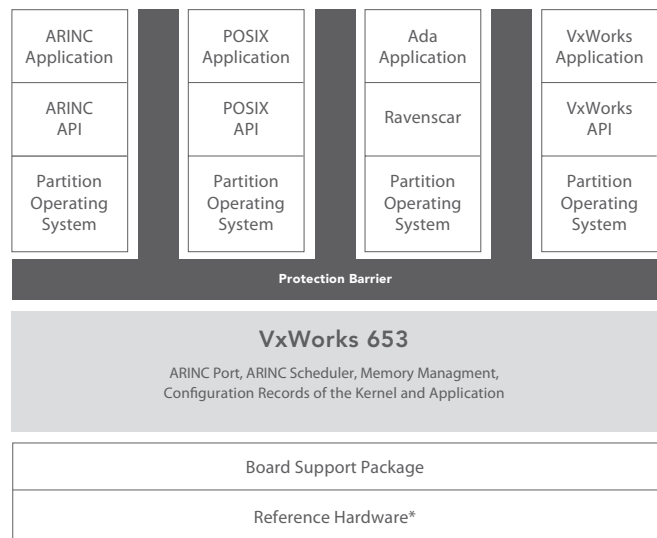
ARINC Application

ARINC API

Partition Operating System

POSIX Application

POSIX API

Partition Operating System

Ada Application

Ravenscar

Partition Operating System

VxWorks Application

VxWorks API

Partition Operating System

Protection Barrier

VxWorks 653

ARINC Port, ARINC Scheduler, Memory Managment, Configuration Records of the Kernel and Application

Board Support Package

Reference Hardware*